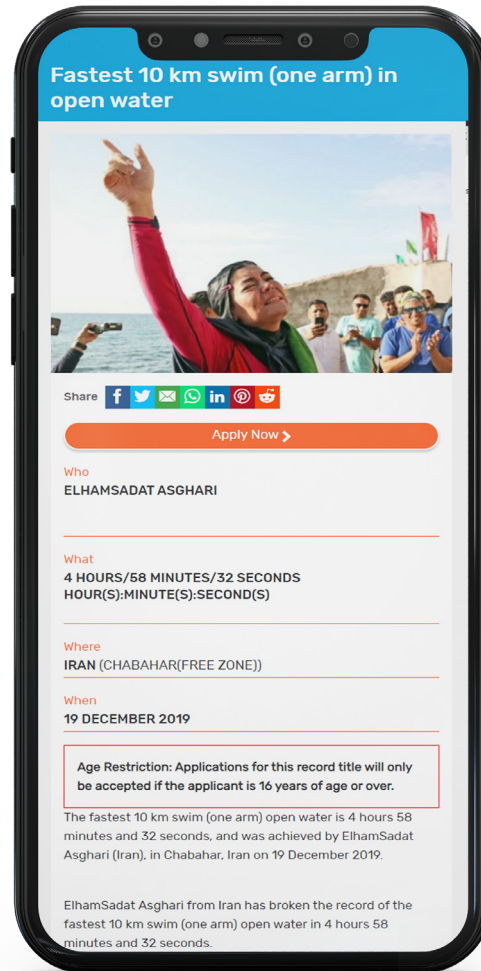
Fastest 10 km swim (one arm) in open water

Share

Apply Now

Who
ELHAMSADAT ASGHARI

What
4 HOURS/58 MINUTES/32 SECONDS
HOUR(S):MINUTE(S):SECOND(S)

Where
IRAN (CHABAHAR(FREE ZONE))

When
19 DECEMBER 2019

Age Restriction: Applications for this record title will only be accepted if the applicant is 16 years of age or over.

The fastest 10 km swim (one arm) open water is 4 hours 58 minutes and 32 seconds, and was achieved by ElhamSadat Asghari (Iran), in Chabahar, Iran on 19 December 2019.

ElhamSadat Asghari from Iran has broken the record of the fastest 10 km swim (one arm) open water in 4 hours 58 minutes and 32 seconds.